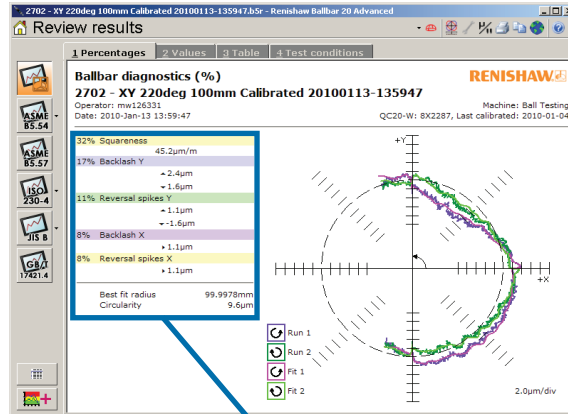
2702 - XY 220deg 100mm Calibrated 20100113-135947.b5r - Renishaw Ballbar 20 Advanced

Review results

1 Percentages | 2 Values | 3 Table | 4 Test conditions

ASME B5.54
ASME B5.57
ISO 230-4
JIS B
GB/T 17421.4

Ballbar diagnostics (%)
2702 - XY 220deg 100mm Calibrated 20100113-135947
Operator: mw126331
Date: 2010-Jan-13 13:59:47

RENISHAW
Machine: Ball Testing
QC20-W: 8X2287, Last calibrated: 2010-01-04

32% Squareness
45.2µm/m
17% Backlash Y
2.4µm
1.6µm
11% Reversal spikes Y
1.1µm
-1.6µm
8% Backlash X
1.1µm
8% Reversal spikes X
1.1µm

Best fit radius 99.9978mm
Circularity 9.6µm

+Y
+X

Run 1
Run 2
Fit 1
Fit 2

2.0µm/div